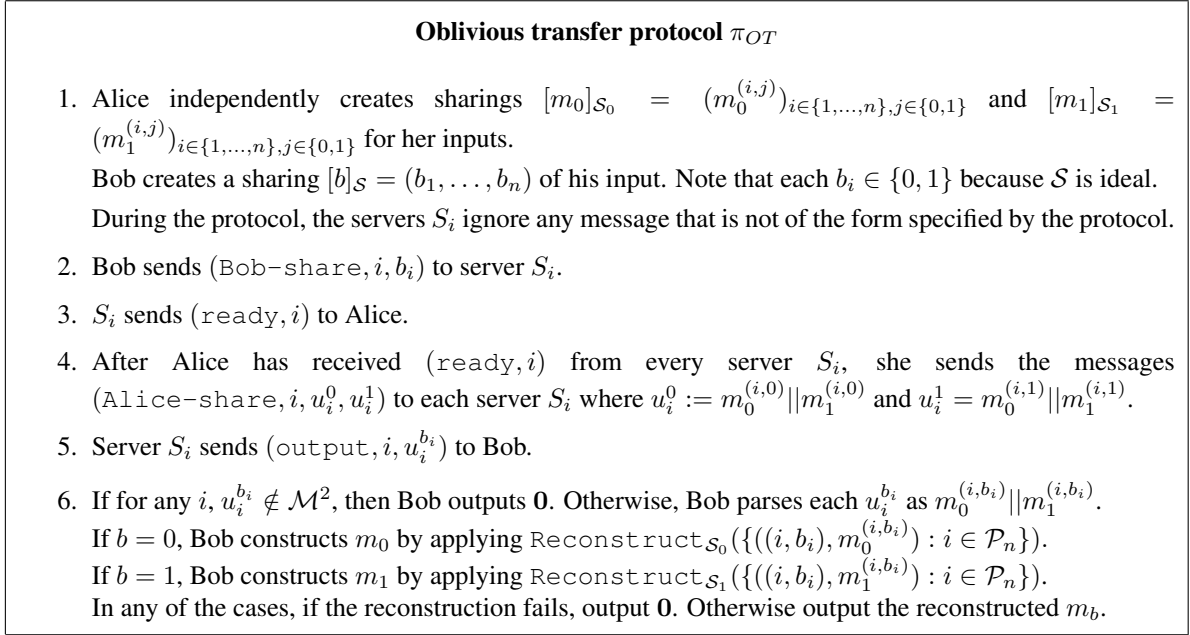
**Oblivious transfer protocol $\pi_{OT}$**

1. Alice independently creates sharings $[m_0]_{\mathcal{S}_0} = (m_0^{(i,j)})_{i\in\{1,\ldots,n\},j\in\{0,1\}}$ and $[m_1]_{\mathcal{S}_1} = (m_1^{(i,j)})_{i\in\{1,\ldots,n\},j\in\{0,1\}}$ for her inputs.
Bob creates a sharing $[b]_{\mathcal{S}} = (b_1,\ldots,b_n)$ of his input. Note that each $b_i \in \{0,1\}$ because $\mathcal{S}$ is ideal.
During the protocol, the servers $S_i$ ignore any message that is not of the form specified by the protocol.

2. Bob sends $(\texttt{Bob-share}, i, b_i)$ to server $S_i$.

3. $S_i$ sends $(\texttt{ready}, i)$ to Alice.

4. After Alice has received $(\texttt{ready}, i)$ from every server $S_i$, she sends the messages $(\texttt{Alice-share}, i, u_i^0, u_i^1)$ to each server $S_i$ where $u_i^0 := m_0^{(i,0)}||m_1^{(i,0)}$ and $u_i^1 = m_0^{(i,1)}||m_1^{(i,1)}$.

5. Server $S_i$ sends $(\texttt{output}, i, u_i^{b_i})$ to Bob.

6. If for any $i$, $u_i^{b_i} \notin \mathcal{M}^2$, then Bob outputs $\mathbf{0}$. Otherwise, Bob parses each $u_i^{b_i}$ as $m_0^{(i,b_i)}||m_1^{(i,b_i)}$.
If $b = 0$, Bob constructs $m_0$ by applying $\texttt{Reconstruct}_{\mathcal{S}_0}(\{((i,b_i), m_0^{(i,b_i)}) : i \in \mathcal{P}_n\})$.
If $b = 1$, Bob constructs $m_1$ by applying $\texttt{Reconstruct}_{\mathcal{S}_1}(\{((i,b_i), m_1^{(i,b_i)}) : i \in \mathcal{P}_n\})$.
In any of the cases, if the reconstruction fails, output $\mathbf{0}$. Otherwise output the reconstructed $m_b$.